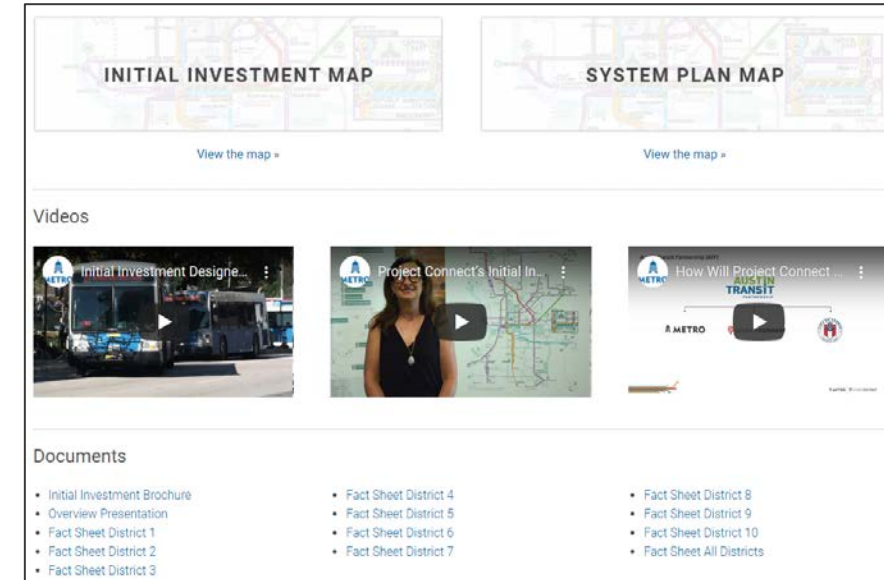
INITIAL INVESTMENT MAP

View the map »

SYSTEM PLAN MAP

View the map »

Videos

METRO Initial Investment Designe...

METRO Project Connect's Initial In...

METRO How Will Project Connect ...

AUSTIN TRANSIT PARTNERSHIP

METRO

Documents

- Initial Investment Brochure
- Overview Presentation
- Fact Sheet District 1
- Fact Sheet District 2
- Fact Sheet District 3

- Fact Sheet District 4
- Fact Sheet District 5
- Fact Sheet District 6
- Fact Sheet District 7

- Fact Sheet District 8
- Fact Sheet District 9
- Fact Sheet District 10
- Fact Sheet All Districts